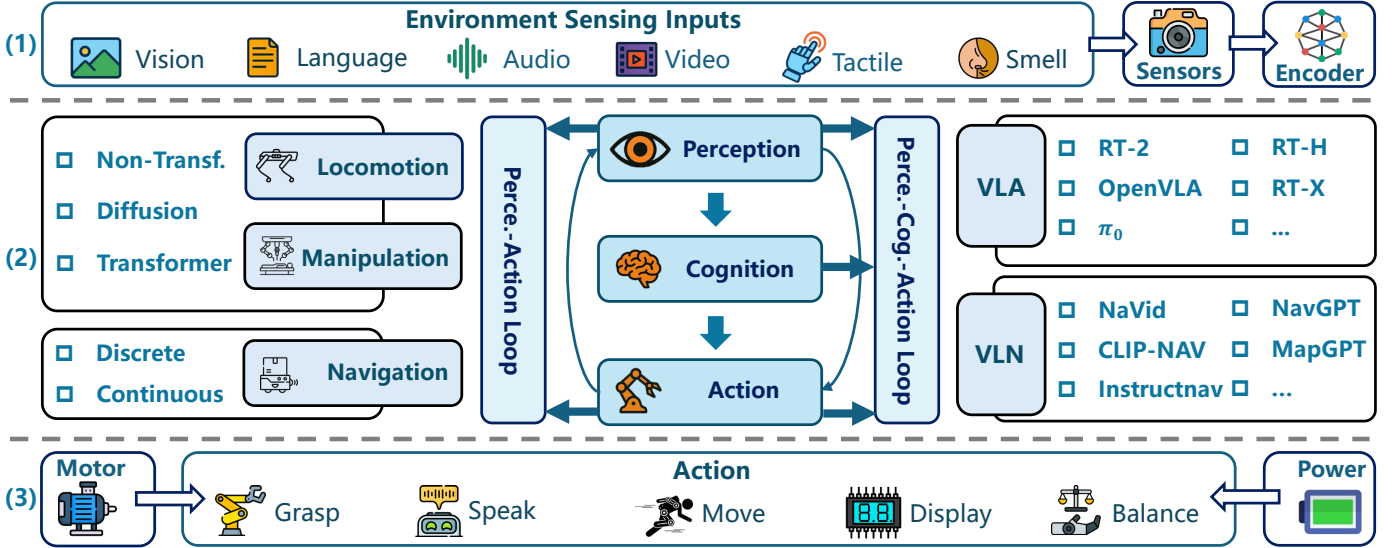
(1)

Environment Sensing Inputs

Vision Language Audio Video Tactile Smell

Sensors

Encoder

(2)

Non-Transf.

Diffusion

Transformer

Locomotion

Manipulation

Discrete

Continuous

Navigation

Perce.-Action Loop

Perception

Cognition

Action

Perce.-Cog.-Action Loop

VLA

RT-2

OpenVLA

$\pi_0$

RT-H

RT-X

...

VLN

NaVid

CLIP-NAV

Instructnav

NavGPT

MapGPT

...

(3)

Motor

Action

Grasp Speak Move Display Balance

Power